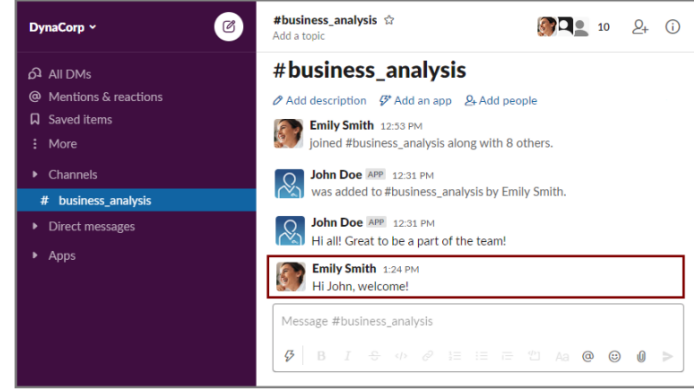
DynaCorp

All DMs
Mentions & reactions
Saved items
More

Channels
# business_analysis
Direct messages
Apps

#business_analysis
Add a topic
10

#business_analysis

Add description  Add an app  Add people

Emily Smith 12:53 PM
joined #business_analysis along with 8 others.

John Doe APP 12:31 PM
was added to #business_analysis by Emily Smith.

John Doe APP 12:31 PM
Hi all! Great to be a part of the team!

Emily Smith 1:24 PM
Hi John, welcome!

Message #business_analysis

Aa @